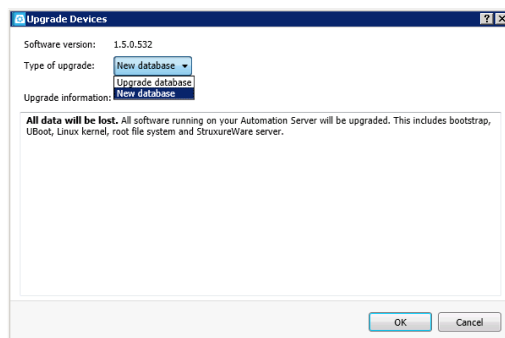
Upgrade Devices

? X

Software version: 1.5.0.532

Type of upgrade: New database

Upgrade database

New database

Upgrade information:

**All data will be lost.** All software running on your Automation Server will be upgraded. This includes bootstrap, UBoot, Linux kernel, root file system and StruxureWare server.

OK Cancel